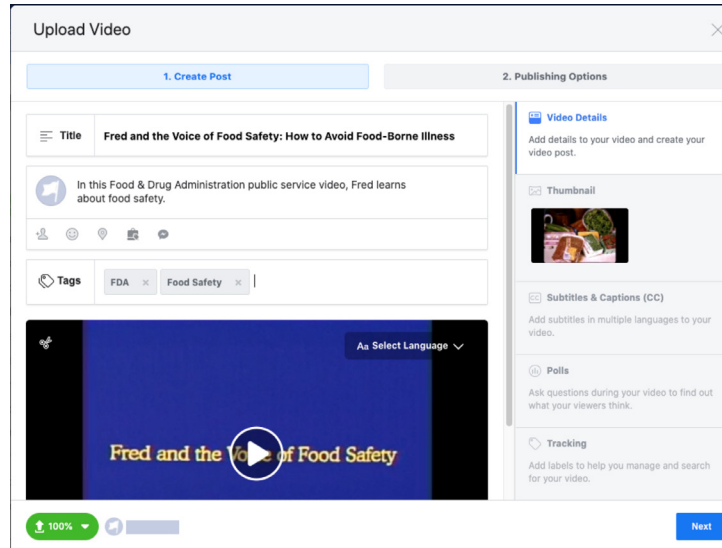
Upload Video

1. Create Post

2. Publishing Options

Title

Fred and the Voice of Food Safety: How to Avoid Food-Borne Illness

In this Food & Drug Administration public service video, Fred learns about food safety.

Tags

FDA ×

Food Safety ×

Aa Select Language

Fred and the Voice of Food Safety

Video Details

Add details to your video and create your video post.

Thumbnail

Subtitles & Captions (CC)

Add subtitles in multiple languages to your video.

Polls

Ask questions during your video to find out what your viewers think.

Tracking

Add labels to help you manage and search for your video.

100%

Next